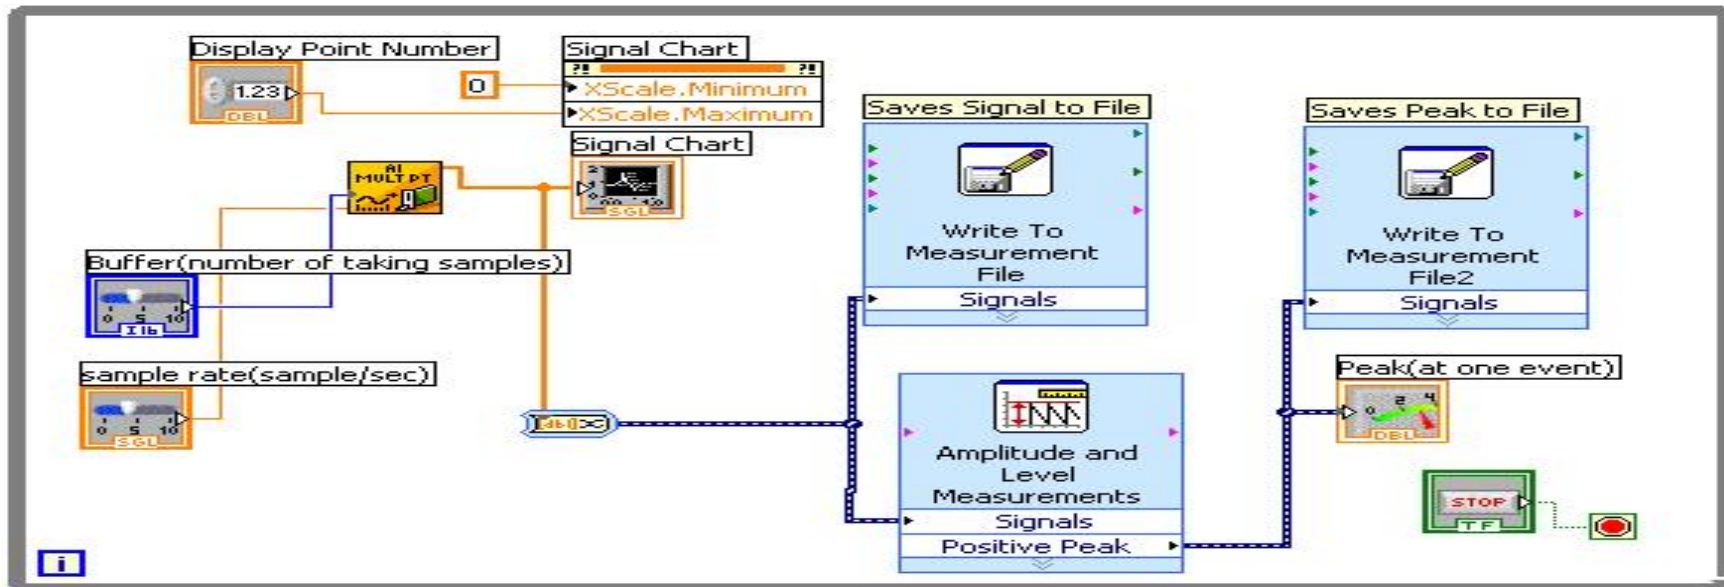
Display Point Number
1.23
DBL
0
Signal Chart
XScale.Minimum
XScale.Maximum
Signal Chart
SGL
AI MULT PT
Buffer(number of taking samples)
0 5 10
I16
sample rate(sample/sec)
0 5 10
SGL
Saves Signal to File
Write To Measurement File
Signals
Saves Peak to File
Write To Measurement File2
Signals
Amplitude and Level Measurements
Signals
Positive Peak
Peak(at one event)
2 4
DBL
STOP
TF
i